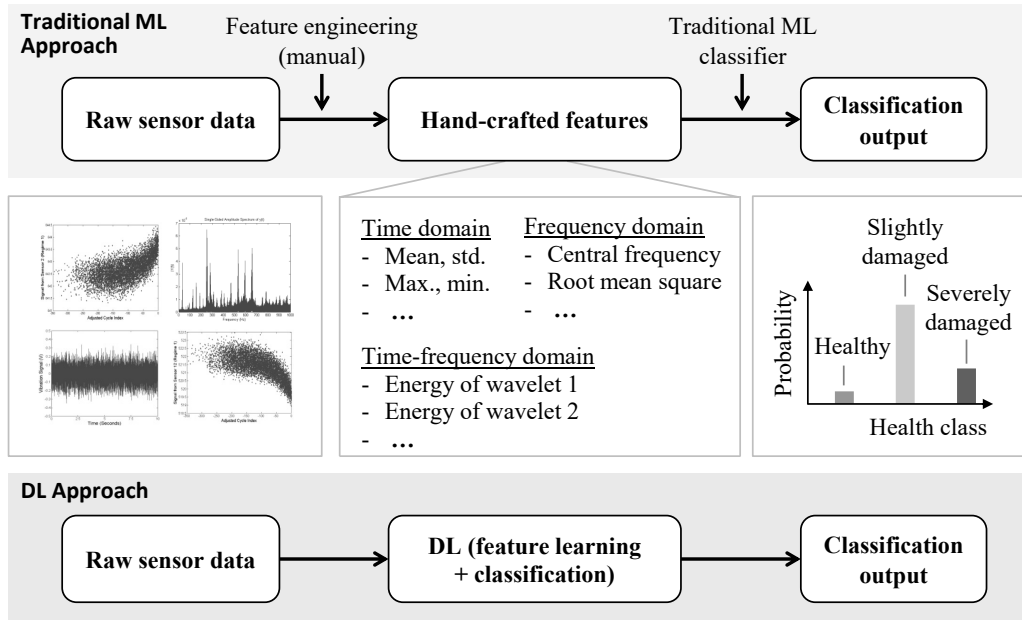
Traditional ML Approach

Feature engineering (manual)

Traditional ML classifier

Raw sensor data

Hand-crafted features

Classification output

Single-Sided Amplitude Spectrum of y(t)

Adjusted Cycle Index

Frequency (Hz)

Time (Seconds)

Adjusted Cycle Index

Time domain
- Mean, std.
- Max., min.
- …

Frequency domain
- Central frequency
- Root mean square
- …

Time-frequency domain
- Energy of wavelet 1
- Energy of wavelet 2
- …

Probability

Healthy

Slightly damaged

Severely damaged

Health class

DL Approach

Raw sensor data

DL (feature learning + classification)

Classification output